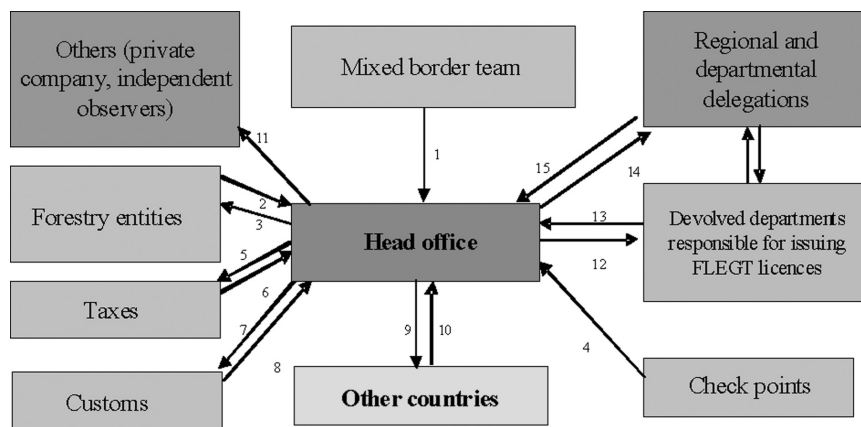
Others (private company, independent observers)

Mixed border team

Regional and departmental delegations

11

1

15

14

Forestry entities

2

3

Head office

13

Devolved departments responsible for issuing FLEGT licences

12

5

Taxes

6

7

9

10

4

Customs

8

Other countries

Check points